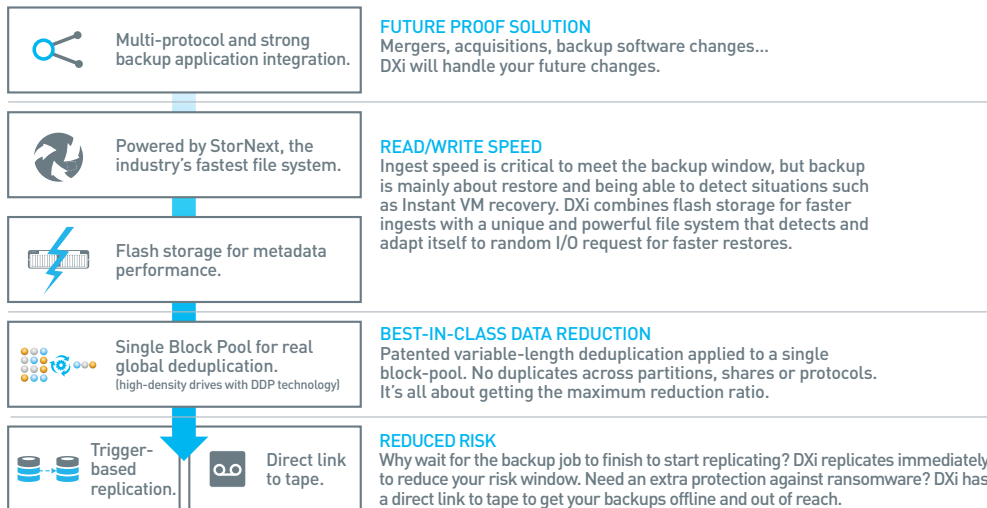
Multi-protocol and strong backup application integration.

FUTURE PROOF SOLUTION
Mergers, acquisitions, backup software changes... DXi will handle your future changes.

Powered by StorNext, the industry's fastest file system.

Flash storage for metadata performance.

READ/WRITE SPEED
Ingest speed is critical to meet the backup window, but backup is mainly about restore and being able to detect situations such as Instant VM recovery. DXi combines flash storage for faster ingests with a unique and powerful file system that detects and adapt itself to random I/O request for faster restores.

Single Block Pool for real global deduplication.
(high-density drives with DDP technology)

BEST-IN-CLASS DATA REDUCTION
Patented variable-length deduplication applied to a single block-pool. No duplicates across partitions, shares or protocols. It's all about getting the maximum reduction ratio.

Trigger-based replication.

Direct link to tape.

REDUCED RISK
Why wait for the backup job to finish to start replicating? DXi replicates immediately to reduce your risk window. Need an extra protection against ransomware? DXi has a direct link to tape to get your backups offline and out of reach.